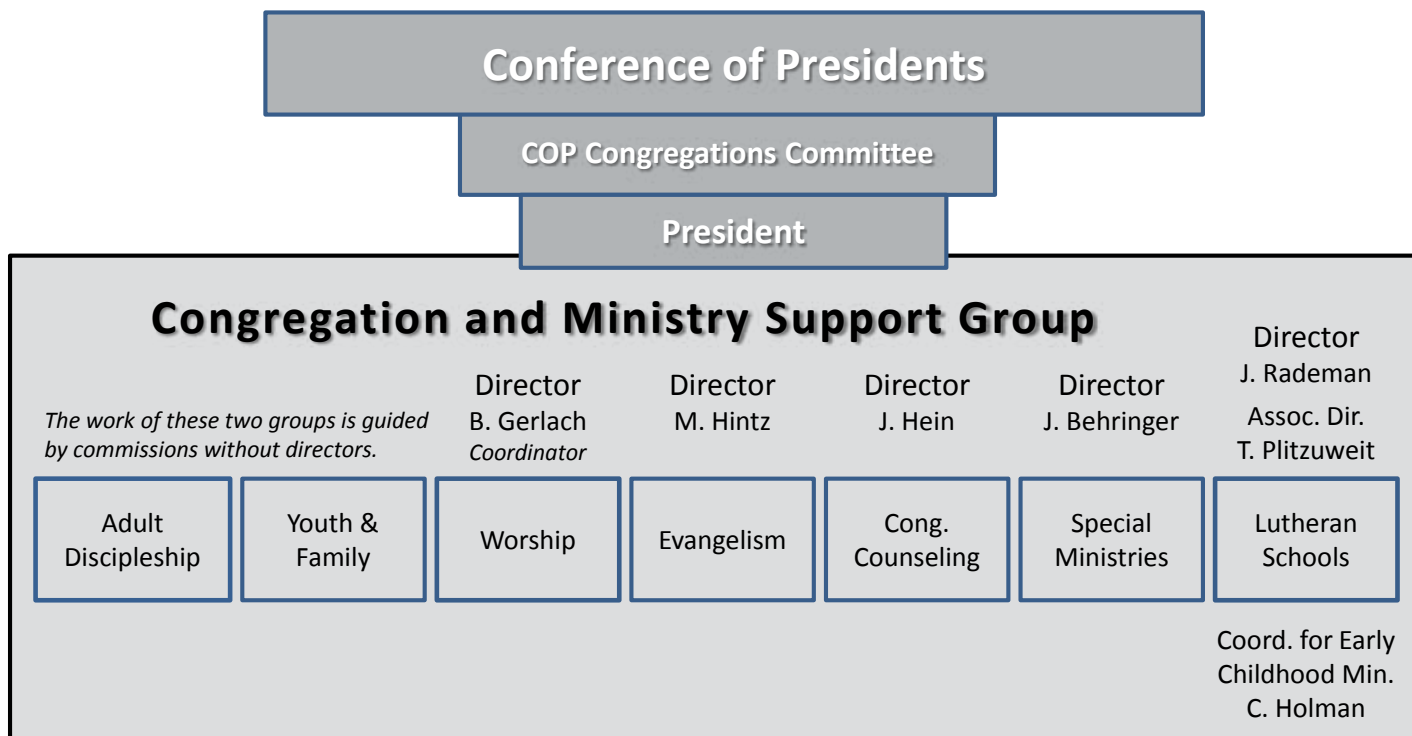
Conference of Presidents

COP Congregations Committee

President

Congregation and Ministry Support Group

*The work of these two groups is guided by commissions without directors.*

Director
B. Gerlach
*Coordinator*

Director
M. Hintz

Director
J. Hein

Director
J. Behringer

Director
J. Rademan
Assoc. Dir.
T. Plitzuweit

Adult Discipleship

Youth & Family

Worship

Evangelism

Cong. Counseling

Special Ministries

Lutheran Schools

Coord. for Early Childhood Min.
C. Holman